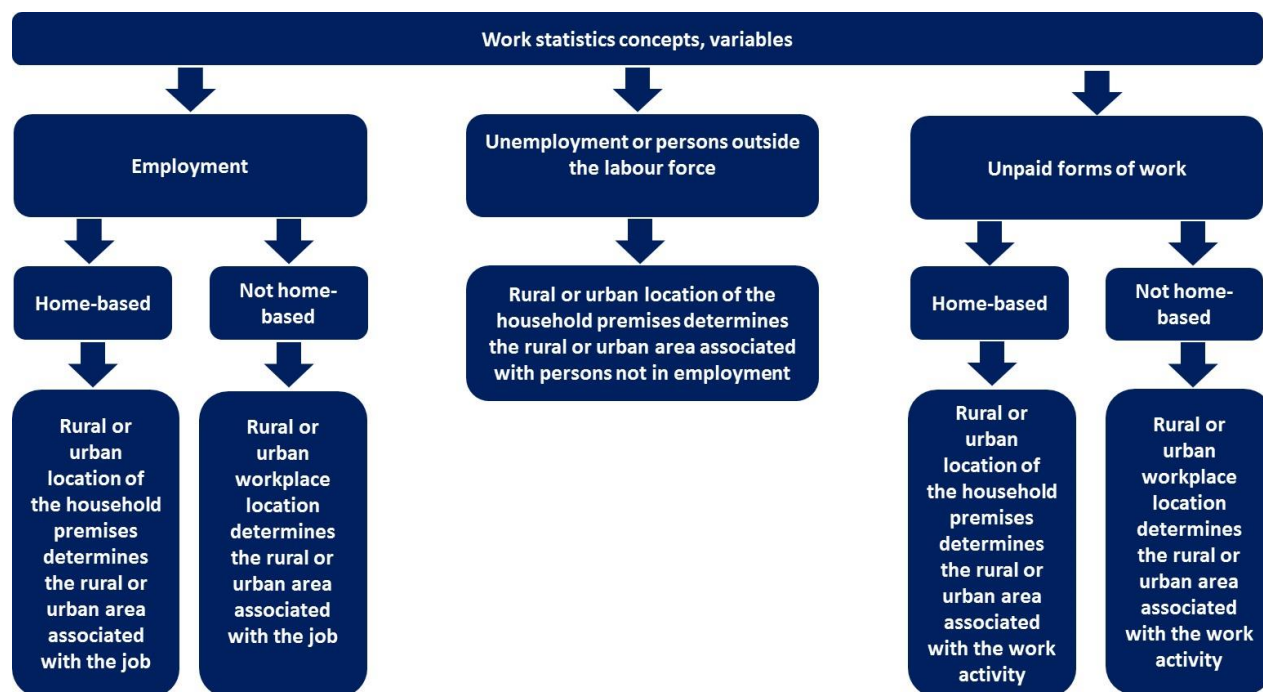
Work statistics concepts, variables

Employment

Home-based

Rural or urban location of the household premises determines the rural or urban area associated with the job

Not home-based

Rural or urban workplace location determines the rural or urban area associated with the job

Unemployment or persons outside the labour force

Rural or urban location of the household premises determines the rural or urban area associated with persons not in employment

Unpaid forms of work

Home-based

Rural or urban location of the household premises determines the rural or urban area associated with the work activity

Not home-based

Rural or urban workplace location determines the rural or urban area associated with the work activity